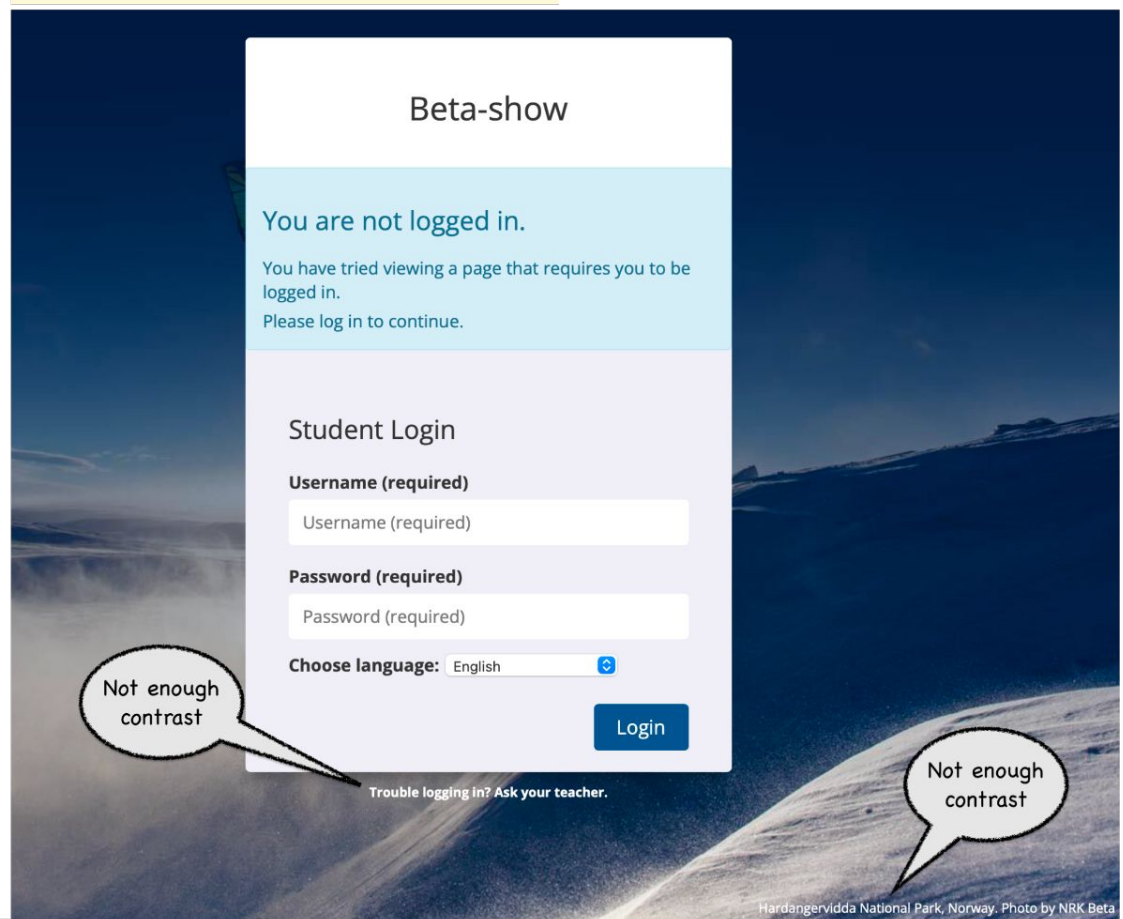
Beta-show

You are not logged in.

You have tried viewing a page that requires you to be logged in.

Please log in to continue.

Student Login

Username (required)

Username (required)

Password (required)

Password (required)

Choose language: English

Login

Not enough contrast

Trouble logging in? Ask your teacher.

Not enough contrast

Hardangervidda National Park, Norway. Photo by NRK Beta